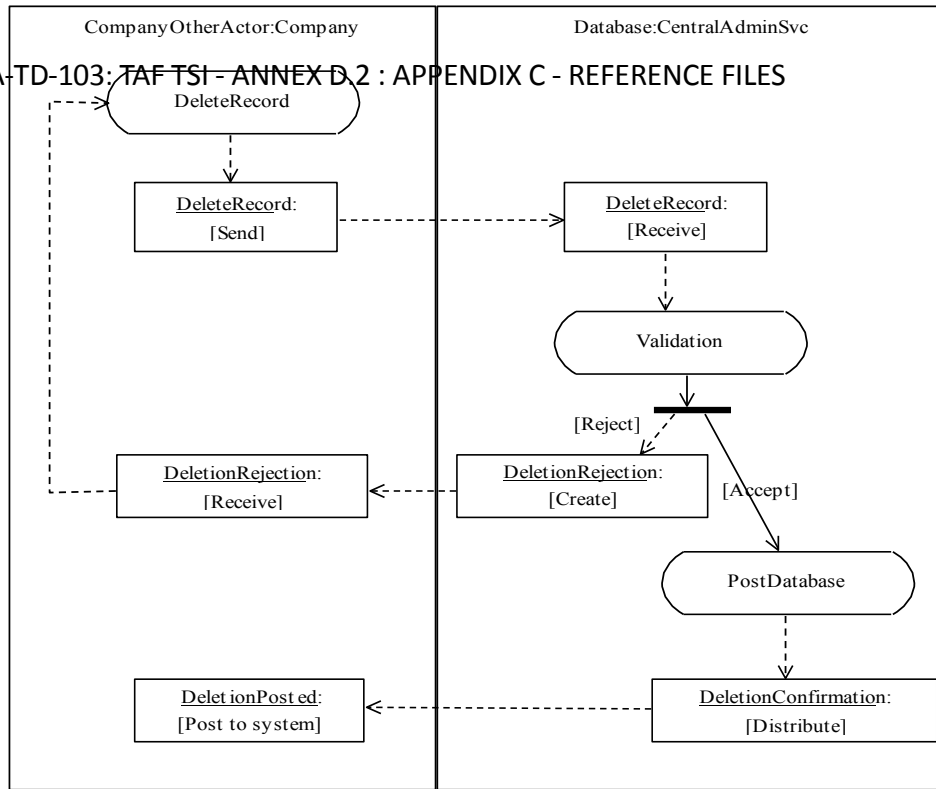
CompanyOtherActor:Company

Database:CentralAdminSvc

A-TD-103: TAF TSI - ANNEX D.2 : APPENDIX C - REFERENCE FILES

DeleteRecord

DeleteRecord:
[Send]

DeleteRecord:
[Receive]

Validation

[Reject]

DeletionRejection:
[Receive]

DeletionRejection:
[Create]

[Accept]

PostDatabase

DeletionPosted:
[Post to system]

DeletionConfirmation:
[Distribute]